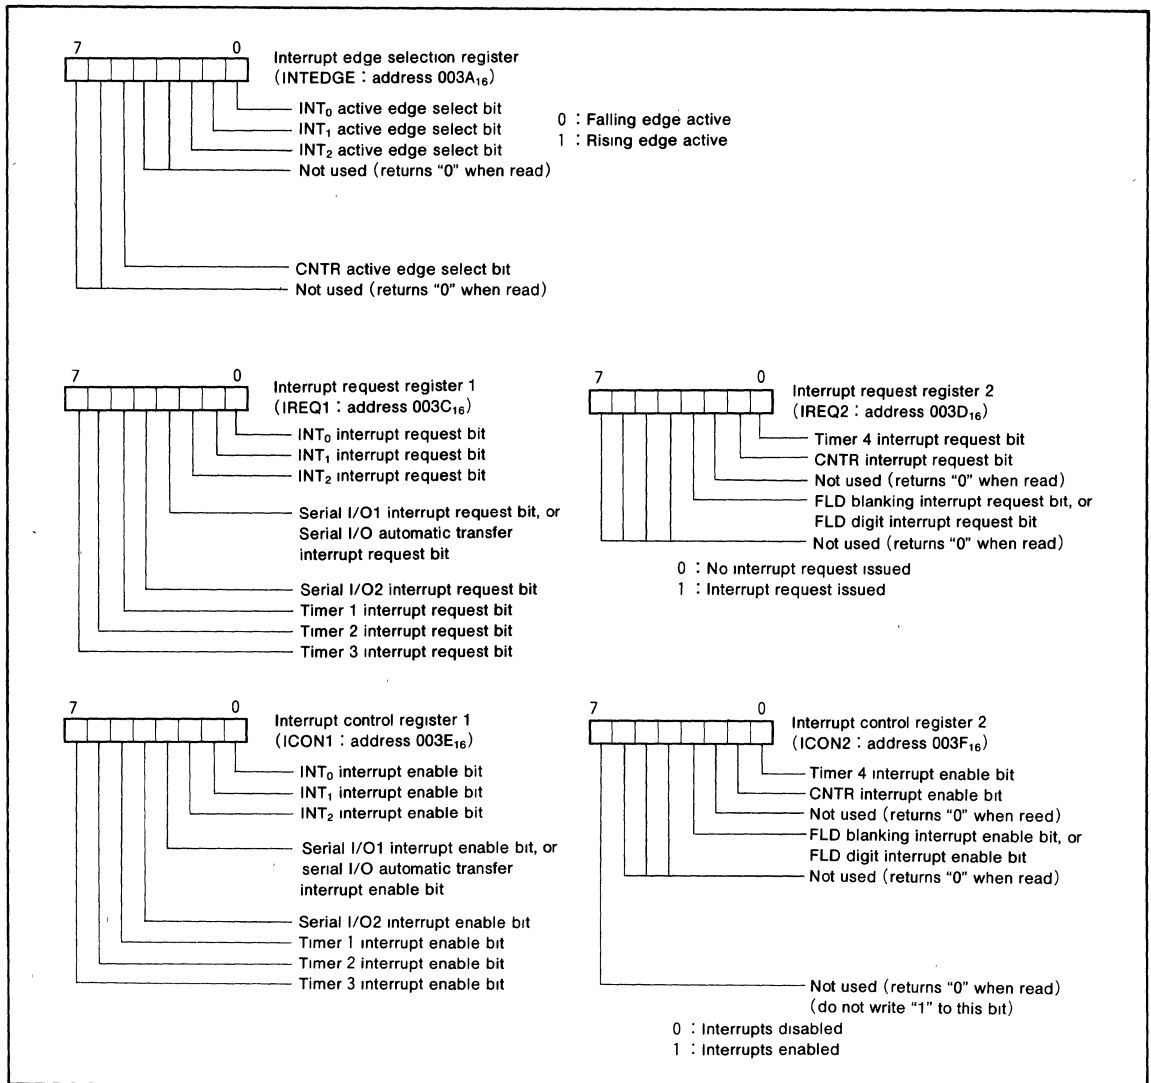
7 0
Interrupt edge selection register
(INTEDGE : address $003A_{16}$)

$INT_0$ active edge select bit
$INT_1$ active edge select bit
$INT_2$ active edge select bit
Not used (returns "0" when read)

0 : Falling edge active
1 : Rising edge active

CNTR active edge select bit
Not used (returns "0" when read)

7 0
Interrupt request register 1
(IREQ1 : address $003C_{16}$)

$INT_0$ interrupt request bit
$INT_1$ interrupt request bit
$INT_2$ interrupt request bit
Serial I/O1 interrupt request bit, or Serial I/O automatic transfer interrupt request bit
Serial I/O2 interrupt request bit
Timer 1 interrupt request bit
Timer 2 interrupt request bit
Timer 3 interrupt request bit

7 0
Interrupt request register 2
(IREQ2 : address $003D_{16}$)

Timer 4 interrupt request bit
CNTR interrupt request bit
Not used (returns "0" when read)
FLD blanking interrupt request bit, or FLD digit interrupt request bit
Not used (returns "0" when read)

0 : No interrupt request issued
1 : Interrupt request issued

7 0
Interrupt control register 1
(ICON1 : address $003E_{16}$)

$INT_0$ interrupt enable bit
$INT_1$ interrupt enable bit
$INT_2$ interrupt enable bit
Serial I/O1 interrupt enable bit, or serial I/O automatic transfer interrupt enable bit
Serial I/O2 interrupt enable bit
Timer 1 interrupt enable bit
Timer 2 interrupt enable bit
Timer 3 interrupt enable bit

7 0
Interrupt control register 2
(ICON2 : address $003F_{16}$)

Timer 4 interrupt enable bit
CNTR interrupt enable bit
Not used (returns "0" when reed)
FLD blanking interrupt enable bit, or FLD digit interrupt enable bit
Not used (returns "0" when read)

Not used (returns "0" when read)
(do not write "1" to this bit)

0 : Interrupts disabled
1 : Interrupts enabled